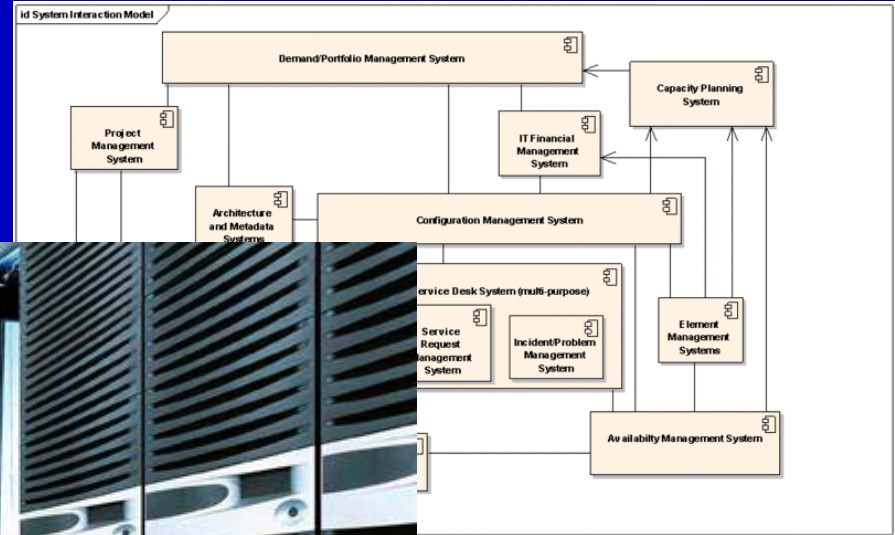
id System Interaction Model

Demand/Portfolio Management System

Capacity Planning System

Project Management System

IT Financial Management System

Architecture and Metadata Systems

Configuration Management System

ervice Desk System (multi-purpose)

Service Request lanagement System

Incident/Problem Management System

Element Management Systems

Availabilty Management System